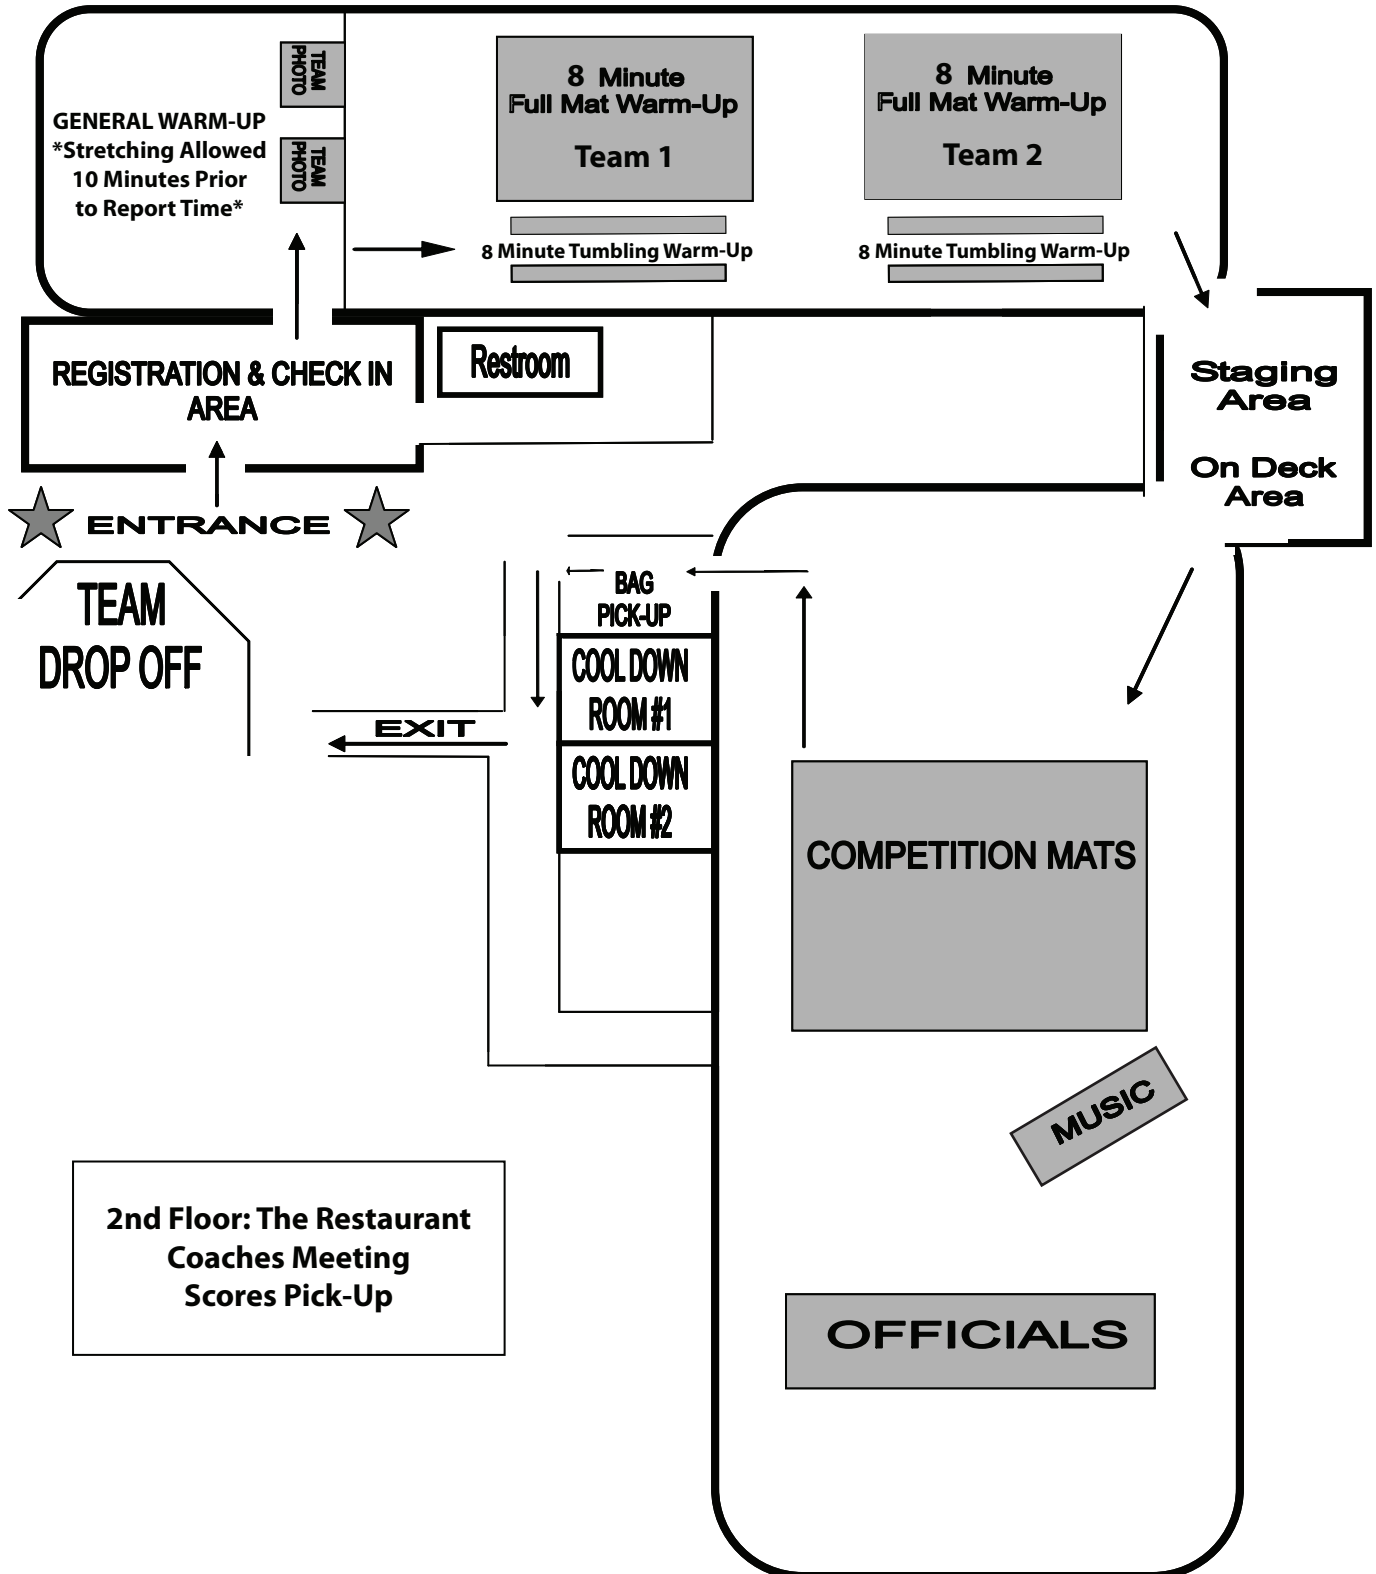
TEAM PHOTO

TEAM PHOTO

GENERAL WARM-UP
*Stretching Allowed
10 Minutes Prior
to Report Time*

8 Minute
Full Mat Warm-Up
Team 1

8 Minute Tumbling Warm-Up

8 Minute
Full Mat Warm-Up
Team 2

8 Minute Tumbling Warm-Up

REGISTRATION & CHECK IN AREA

Restroom

Staging Area

On Deck Area

ENTRANCE

TEAM DROP OFF

BAG PICK-UP

COOL DOWN ROOM #1

COOL DOWN ROOM #2

EXIT

COMPETITION MATS

MUSIC

2nd Floor: The Restaurant
Coaches Meeting
Scores Pick-Up

OFFICIALS